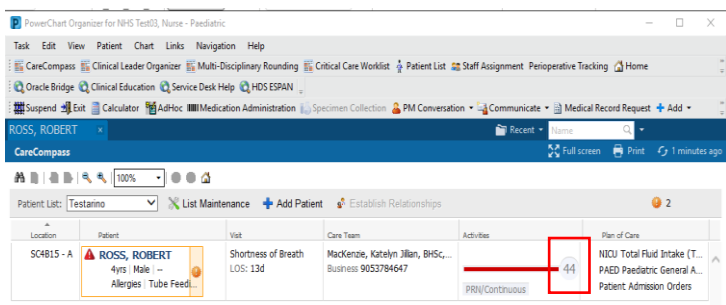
PowerChart Organizer for NHS Test03, Nurse - Paediatric

Task Edit View Patient Chart Links Navigation Help

CareCompass Clinical Leader Organizer Multi-Disciplinary Rounding Critical Care Worklist Patient List Staff Assignment Perioperative Tracking Home

Oracle Bridge Clinical Education Service Desk Help HDS ESPAN

Suspend Exit Calculator AdHoc Medication Administration Specimen Collection PM Conversation Communicate Medical Record Request Add

ROSS, ROBERT ×

Recent Name

CareCompass

Full screen Print 1 minutes ago

100%

Patient List: Testarino List Maintenance Add Patient Establish Relationships 2

| Location | Patient | Visit | Care Team | Activities | Plan of Care |
|---|---|---|---|---|---|
| SC4B15 - A | ROSS, ROBERT 4yrs \| Male \| -- Allergies \| Tube Feedi... | Shortness of Breath LOS: 13d | MacKenzie, Katelyn Jillan, BHSc,... Business 9053784647 | 44 PRN/Continuous | NICU Total Fluid Intake (T... PAED Paediatric General A... Patient Admission Orders |